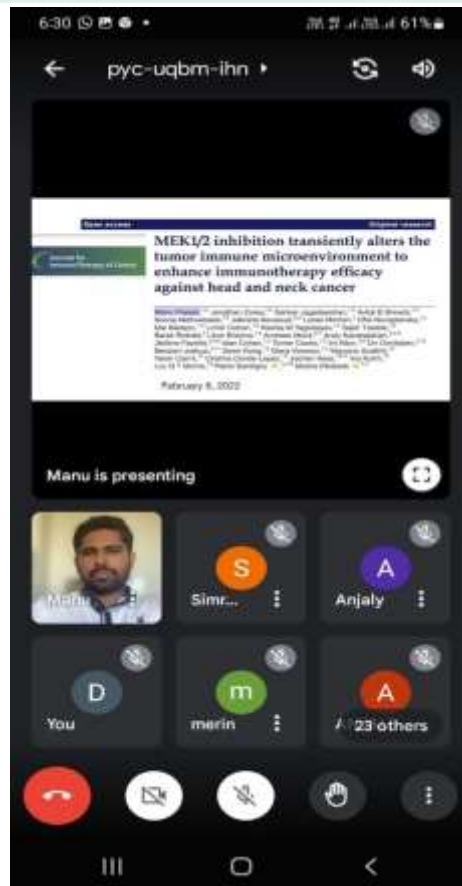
6:30

61%

pyc-uqbm-ihn

Open access

Original research

Journal for ImmunoTherapy of Cancer

MEK1/2 inhibition transiently alters the tumor immune microenvironment to enhance immunotherapy efficacy against head and neck cancer

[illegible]

February 8, 2022

Manu is presenting

Manu

S

Simr...

A

Anjaly

D

You

m

merin

A

23 others